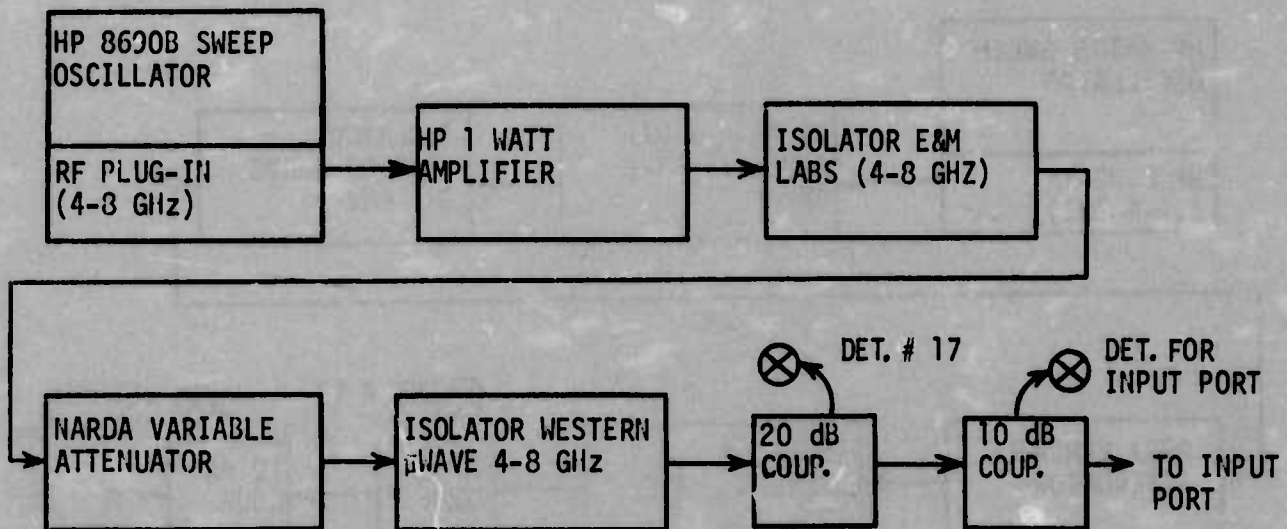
HP 8690B SWEEP OSCILLATOR

RF PLUG-IN (4-8 GHz)

HP 1 WATT AMPLIFIER

ISOLATOR E&M LABS (4-8 GHZ)

NARDA VARIABLE ATTENUATOR

ISOLATOR WESTERN μWAVE 4-8 GHz

DET. # 17

20 dB COUP.

DET. FOR INPUT PORT

10 dB COUP.

TO INPUT PORT